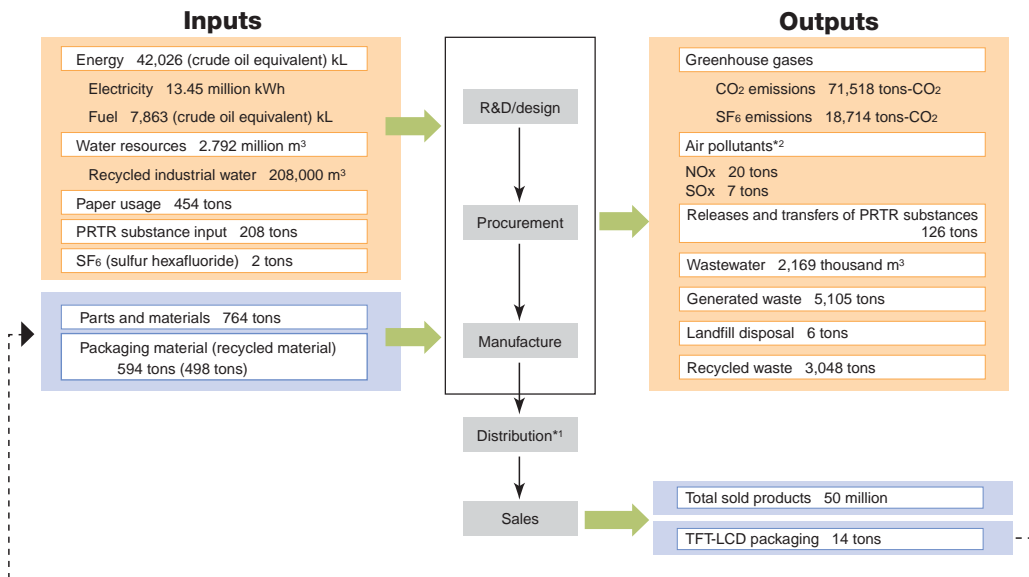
Inputs

Energy 42,026 (crude oil equivalent) kL

Electricity 13.45 million kWh

Fuel 7,863 (crude oil equivalent) kL

Water resources 2.792 million $m^3$

Recycled industrial water 208,000 $m^3$

Paper usage 454 tons

PRTR substance input 208 tons

$SF_6$ (sulfur hexafluoride) 2 tons

Parts and materials 764 tons

Packaging material (recycled material) 594 tons (498 tons)

R&D/design

Procurement

Manufacture

Distribution*1

Sales

Outputs

Greenhouse gases

$CO_2$ emissions 71,518 tons-$CO_2$

$SF_6$ emissions 18,714 tons-$CO_2$

Air pollutants*2

NOx 20 tons

SOx 7 tons

Releases and transfers of PRTR substances 126 tons

Wastewater 2,169 thousand $m^3$

Generated waste 5,105 tons

Landfill disposal 6 tons

Recycled waste 3,048 tons

Total sold products 50 million

TFT-LCD packaging 14 tons